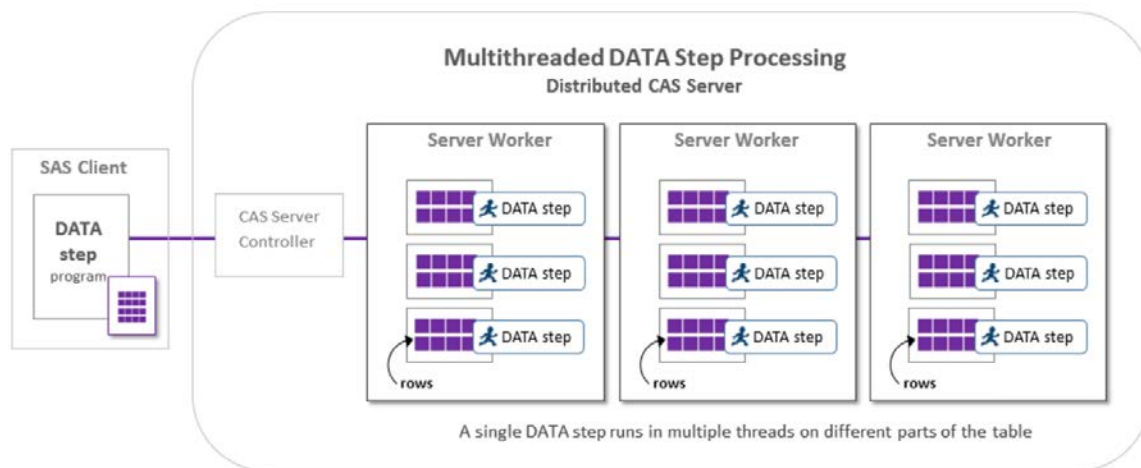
Multithreaded DATA Step Processing
Distributed CAS Server

SAS Client

DATA step program

CAS Server Controller

Server Worker
DATA step
DATA step
DATA step
rows

Server Worker
DATA step
DATA step
DATA step
rows

Server Worker
DATA step
DATA step
DATA step
rows

A single DATA step runs in multiple threads on different parts of the table